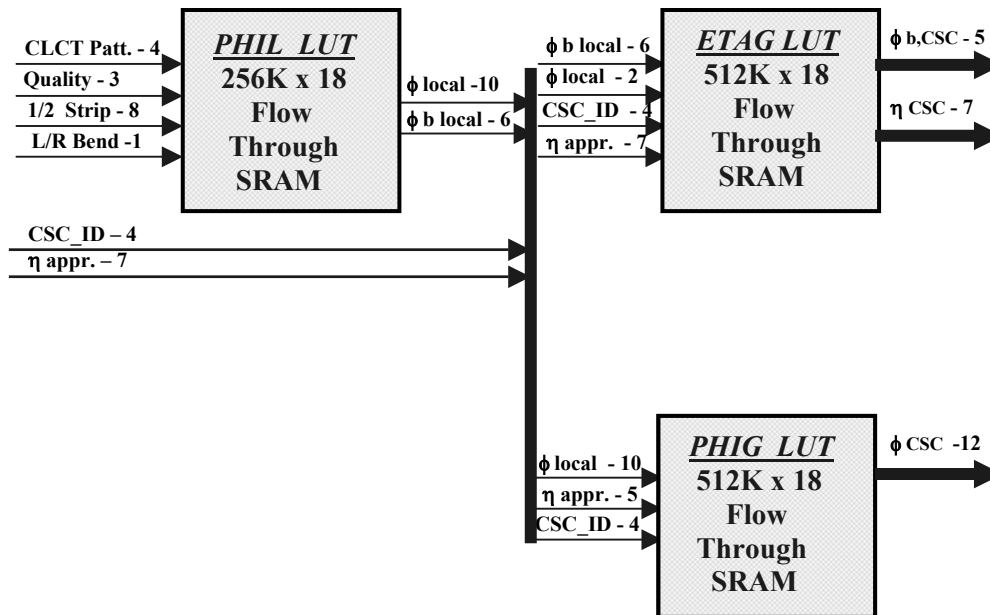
CLCT Patt. - 4
Quality - 3
1/2 Strip - 8
L/R Bend -1

PHIL LUT
256K x 18
Flow
Through
SRAM

$\phi$ local -10
$\phi$ b local - 6

$\phi$ b local - 6
$\phi$ local - 2
CSC_ID - 4
$\eta$ appr. - 7

ETAG LUT
512K x 18
Flow
Through
SRAM

$\phi$ b,CSC - 5
$\eta$ CSC - 7

CSC_ID – 4
$\eta$ appr. – 7

$\phi$ local - 10
$\eta$ appr. - 5
CSC_ID - 4

PHIG LUT
512K x 18
Flow
Through
SRAM

$\phi$ CSC -12